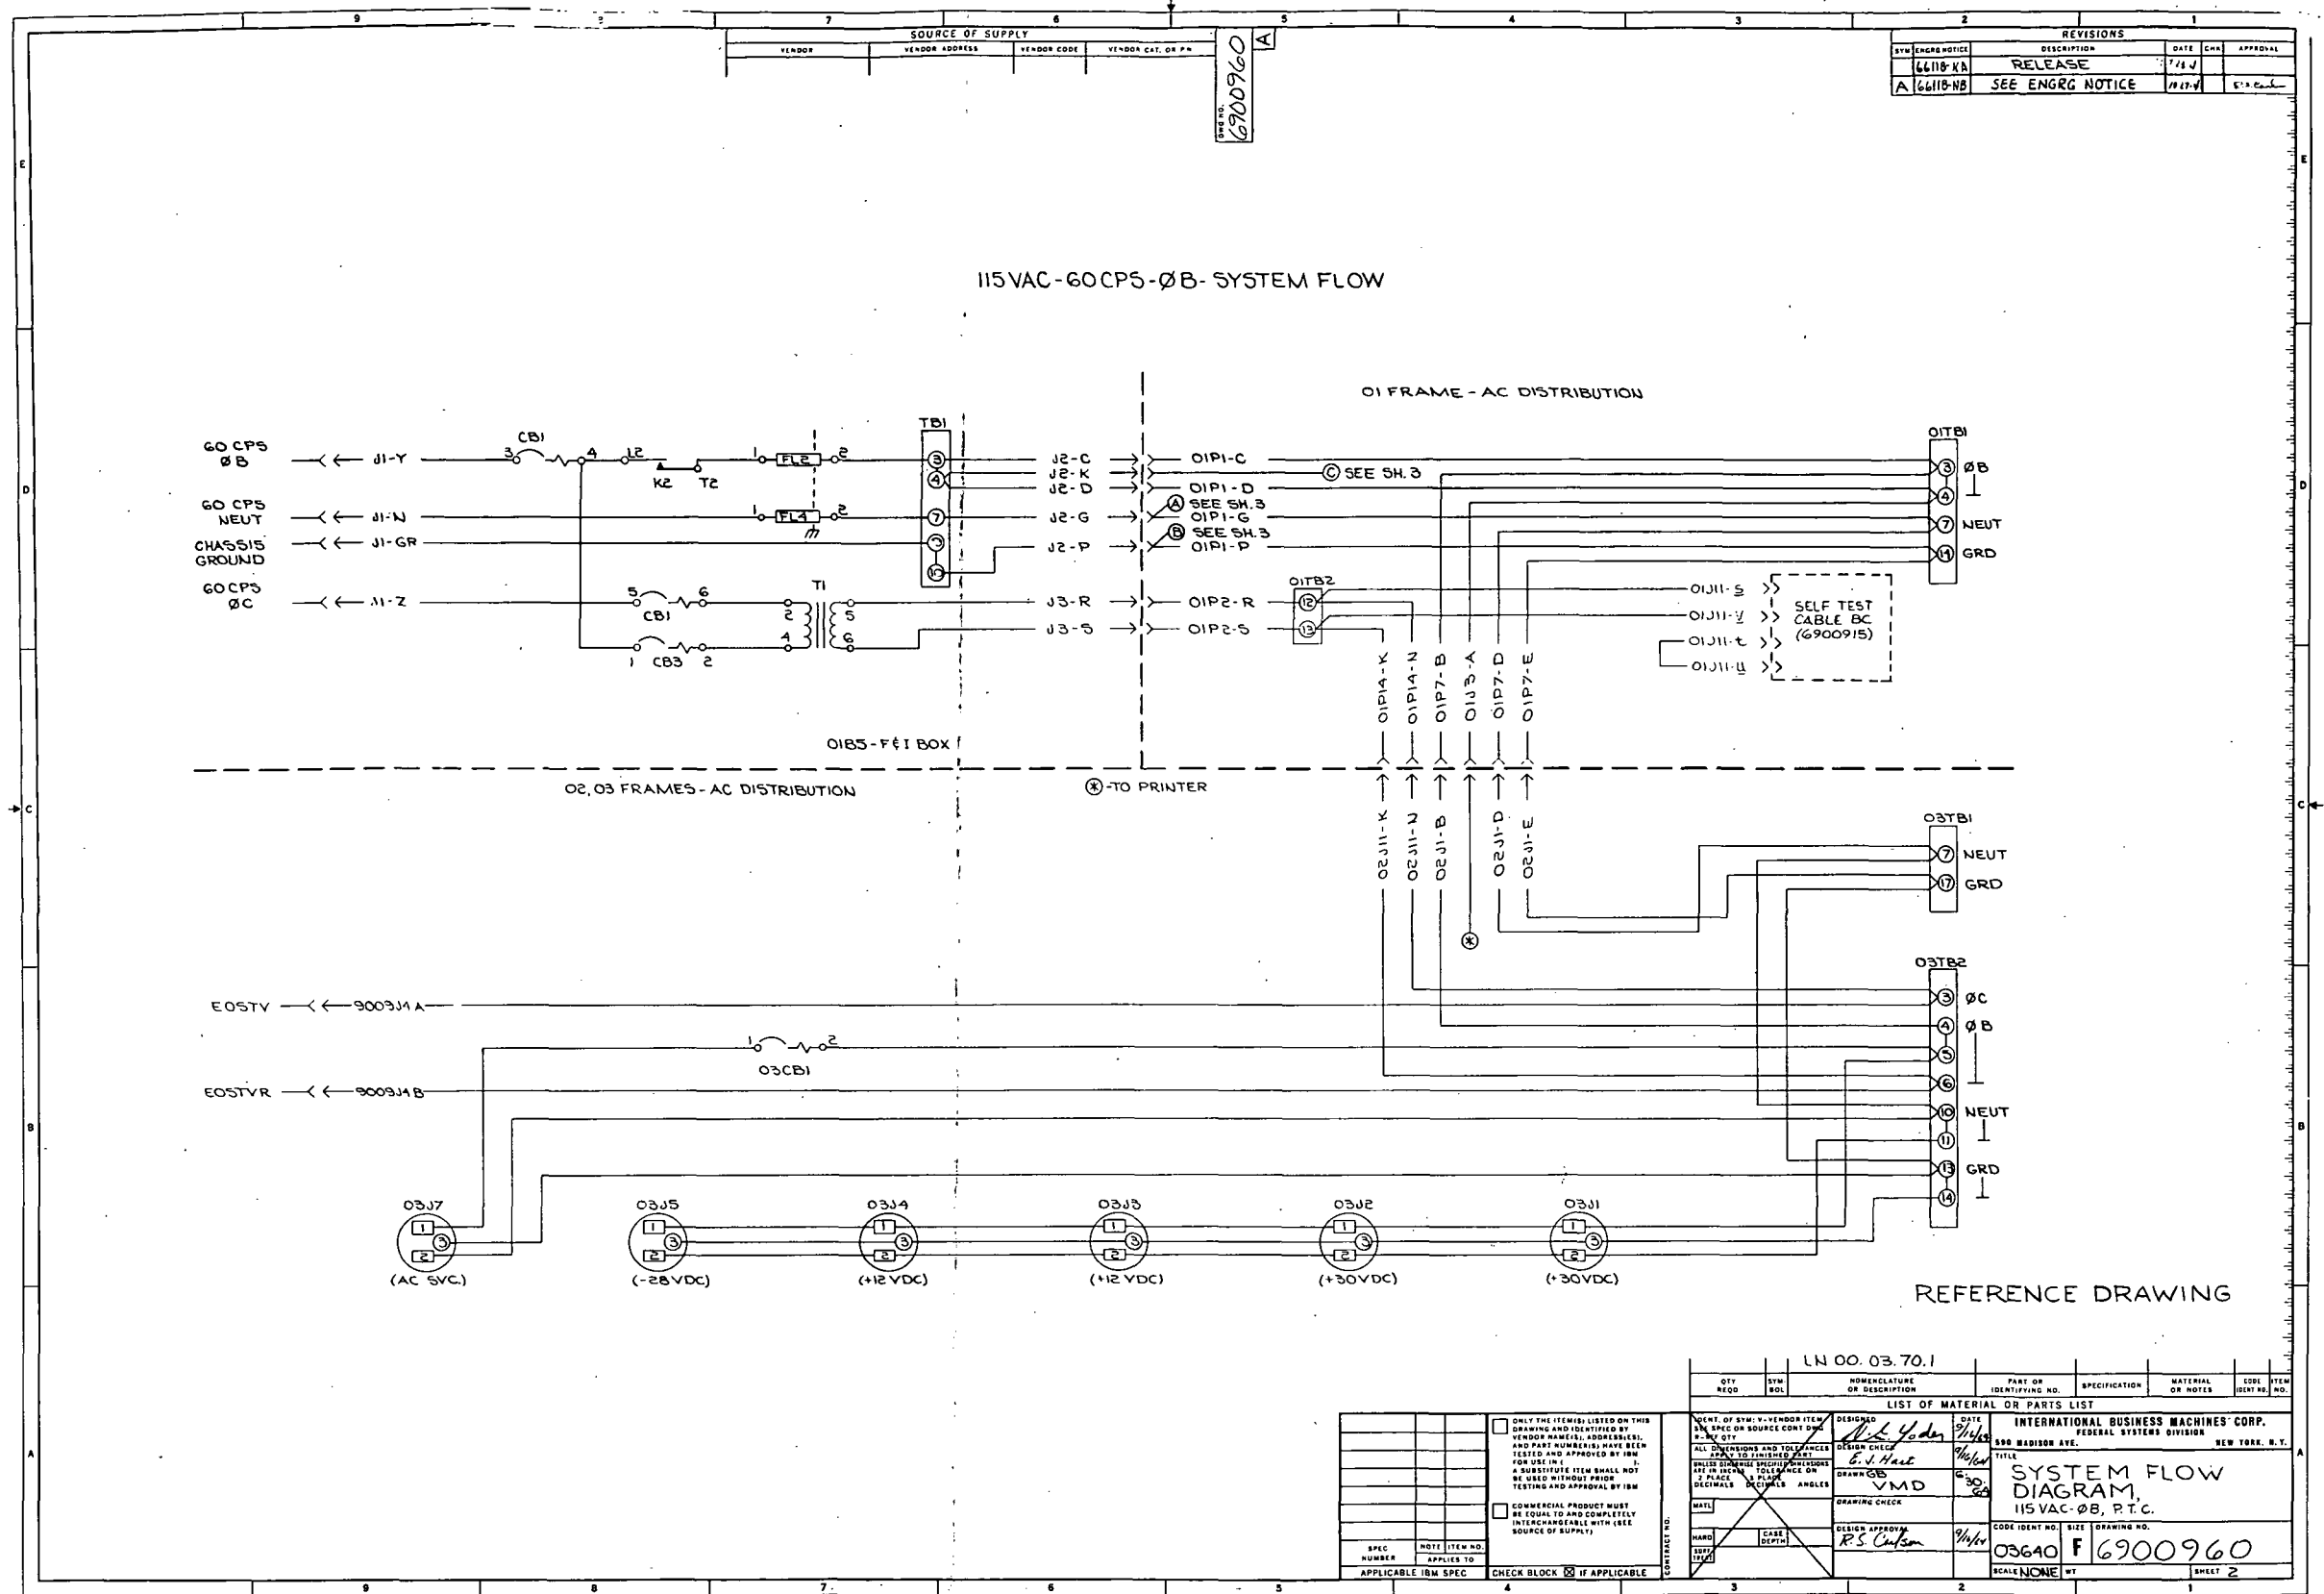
9 8 7 6 5 4 3 2 1

SOURCE OF SUPPLY
| VENDOR | VENDOR ADDRESS | VENDOR CODE | VENDOR CAT. OR P/N |
|---|---|---|---|

DWG NO. 6900960 A

REVISIONS
| SYM | ENGRG NOTICE | DESCRIPTION | DATE | CHK | APPROVAL |
|---|---|---|---|---|---|
| | 66118-KA | RELEASE | 7/8/4 | | |
| A | 66118-NB | SEE ENGRG NOTICE | 10-17-4 | | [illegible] |

E D C B A

115VAC-60CPS-ØB- SYSTEM FLOW

01 FRAME - AC DISTRIBUTION

60 CPS ØB
J1-Y
CB1
3 4 J2
K2 T2
1 FL2 2
TB1
3 4 7 ? 17
J2-C J2-K J2-D J2-G J2-P
01P1-C
Ⓒ SEE SH. 3
01P1-D
Ⓐ SEE SH.3
01P1-G
Ⓑ SEE SH.3
01P1-P
01TB1
3 ØB
4
7 NEUT
17 GRD

60 CPS NEUT
J1-N
1 FL4 2
CHASSIS GROUND
J1-GR

60 CPS ØC
J1-Z
5 CB1 6
T1
2 4 5 6
1 CB3 2
J3-R J3-S
01P2-R 01P2-S
01TB2
12 13
01J11-S
01J11-Y
01J11-t
01J11-u
SELF TEST CABLE BC (6900915)

01P14-K 01P14-N 01P7-B 01J3-A 01P7-D 01P7-E

01B5-F&I BOX

02,03 FRAMES - AC DISTRIBUTION

Ⓧ-TO PRINTER

02J11-K 02J11-N 02J1-B 02J1-D 02J1-E

03TB1
7 NEUT
17 GRD

03TB2
3 ØC
4 ØB
5
6
10 NEUT
11
13 GRD
14

EOSTV 9003J1 A
EOSTVR 9003J1 B
1 2
03CB1

03J7 1 2 3 (AC SVC.)
03J5 1 2 3 (-28VDC)
03J4 1 2 3 (+12 VDC)
03J3 1 2 3 (+12 VDC)
03J2 1 2 3 (+30VDC)
03J1 1 2 3 (+30VDC)

REFERENCE DRAWING

LN 00. 03. 70. 1

| QTY REQD | SYM BOL | NOMENCLATURE OR DESCRIPTION | PART OR IDENTIFYING NO. | SPECIFICATION | MATERIAL OR NOTES | CODE IDENT NO. | ITEM NO. |
|---|---|---|---|---|---|---|---|

LIST OF MATERIAL OR PARTS LIST

ONLY THE ITEM(S) LISTED ON THIS DRAWING AND IDENTIFIED BY VENDOR NAME(S), ADDRESS(ES), AND PART NUMBER(S) HAVE BEEN TESTED AND APPROVED BY IBM FOR USE IN ( ). A SUBSTITUTE ITEM SHALL NOT BE USED WITHOUT PRIOR TESTING AND APPROVAL BY IBM

COMMERCIAL PRODUCT MUST BE EQUAL TO AND COMPLETELY INTERCHANGEABLE WITH (SEE SOURCE OF SUPPLY)

SPEC NUMBER | NOTE | ITEM NO. APPLIES TO
APPLICABLE IBM SPEC
CHECK BLOCK ☒ IF APPLICABLE
CONTRACT NO.

IDENT. OF SYM: V-VENDOR ITEM SEE SPEC OR SOURCE CONT DWG R-REF QTY
ALL DIMENSIONS AND TOLERANCES APPLY TO FINISHED PART
UNLESS OTHERWISE SPECIFIED DIMENSIONS ARE IN INCHES TOLERANCE ON 2 PLACE 3 PLACE DECIMALS DECIMALS ANGLES
MATL
HARD | CASE DEPTH
SURF TREAT

DESIGNED N. L. Yoder 9/1/64
DESIGN CHECK E. J. Hart 9/10/64
DRAWN GB VMD 6-30-64
DRAWING CHECK
DESIGN APPROVAL R. S. Carlson 9/10/64

INTERNATIONAL BUSINESS MACHINES CORP.
FEDERAL SYSTEMS DIVISION
590 MADISON AVE. NEW YORK, N.Y.
TITLE
SYSTEM FLOW DIAGRAM,
115 VAC-ØB, P.T.C.
CODE IDENT NO. 03640 SIZE F DRAWING NO. 6900960
SCALE NONE WT SHEET 2